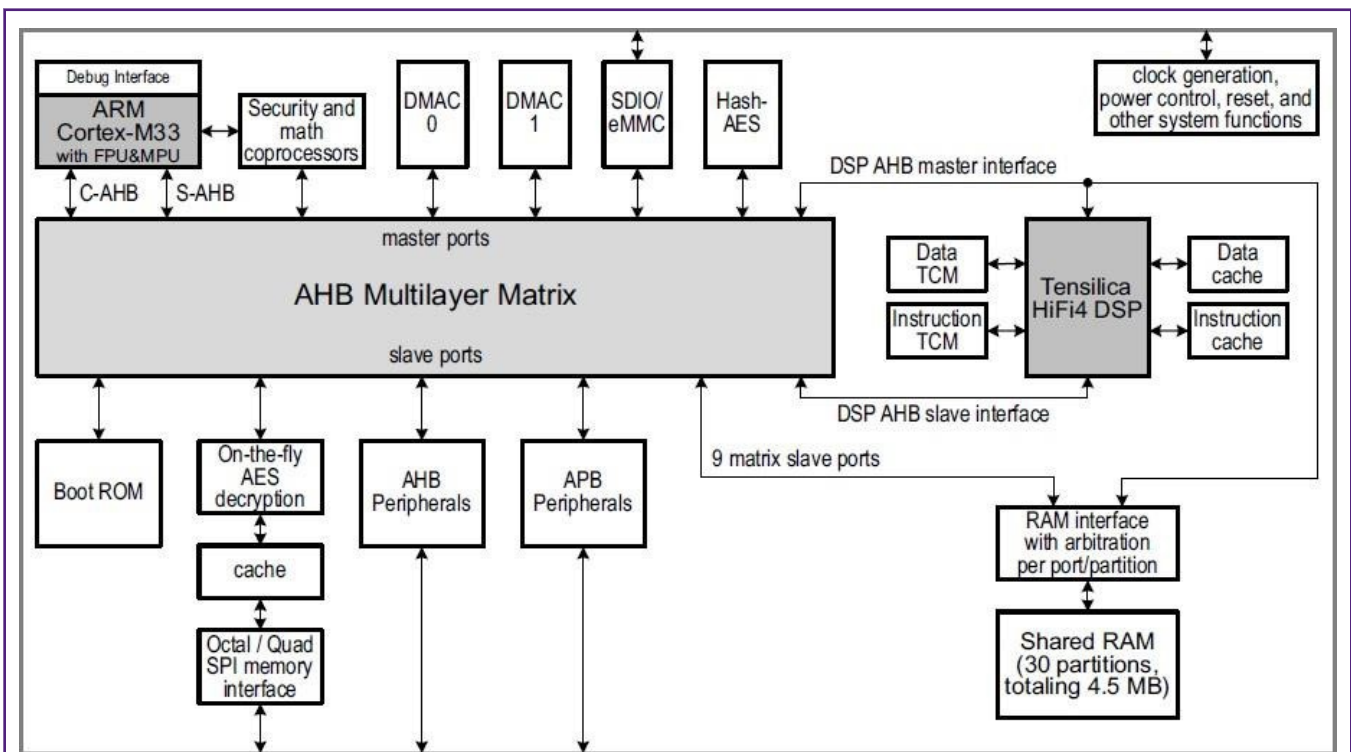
Debug Interface

ARM Cortex-M33 with FPU&MPU

Security and math coprocessors

DMAC 0

DMAC 1

SDIO/ eMMC

Hash- AES

clock generation, power control, reset, and other system functions

C-AHB

S-AHB

DSP AHB master interface

master ports

AHB Multilayer Matrix

slave ports

Data TCM

Instruction TCM

Tensilica HiFi4 DSP

Data cache

Instruction cache

DSP AHB slave interface

9 matrix slave ports

Boot ROM

On-the-fly AES decryption

cache

Octal / Quad SPI memory interface

AHB Peripherals

APB Peripherals

RAM interface with arbitration per port/partition

Shared RAM (30 partitions, totaling 4.5 MB)